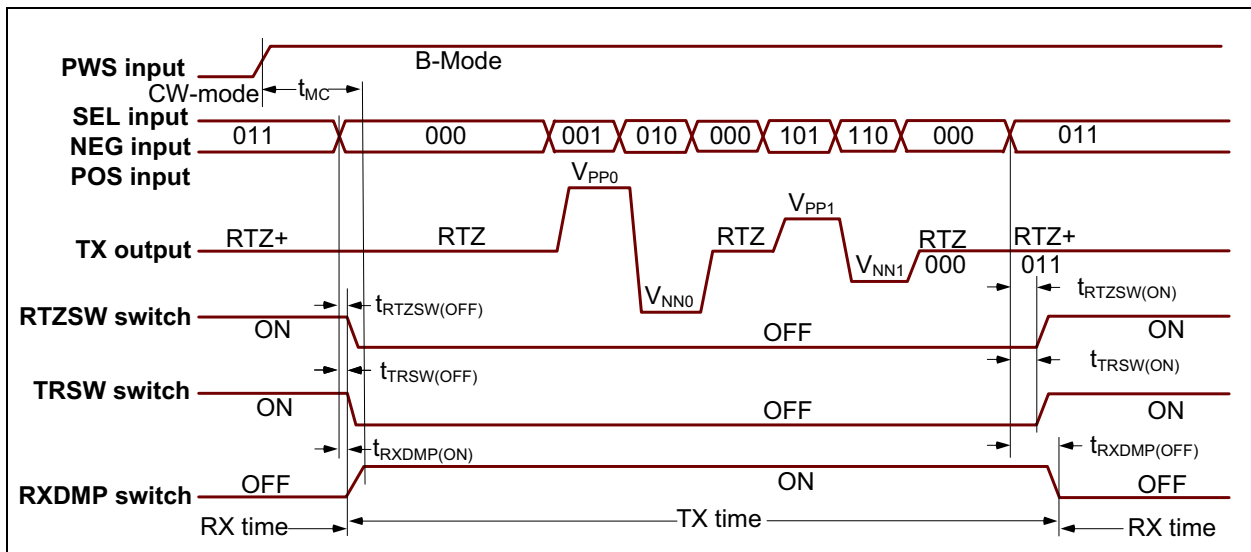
PWS input
B-Mode
CW-mode
$t_{MC}$
SEL input
NEG input
POS input
011
000
001
010
000
101
110
000
011
$V_{PP0}$
$V_{PP1}$
TX output
RTZ+
RTZ
RTZ
RTZ
000
RTZ+
011
$V_{NN0}$
$V_{NN1}$
$t_{RTZSW(OFF)}$
$t_{RTZSW(ON)}$
RTZSW switch
ON
OFF
ON
$t_{TRSW(OFF)}$
$t_{TRSW(ON)}$
TRSW switch
ON
OFF
ON
$t_{RXDMP(ON)}$
$t_{RXDMP(OFF)}$
RXDMP switch
OFF
ON
OFF
RX time
TX time
RX time